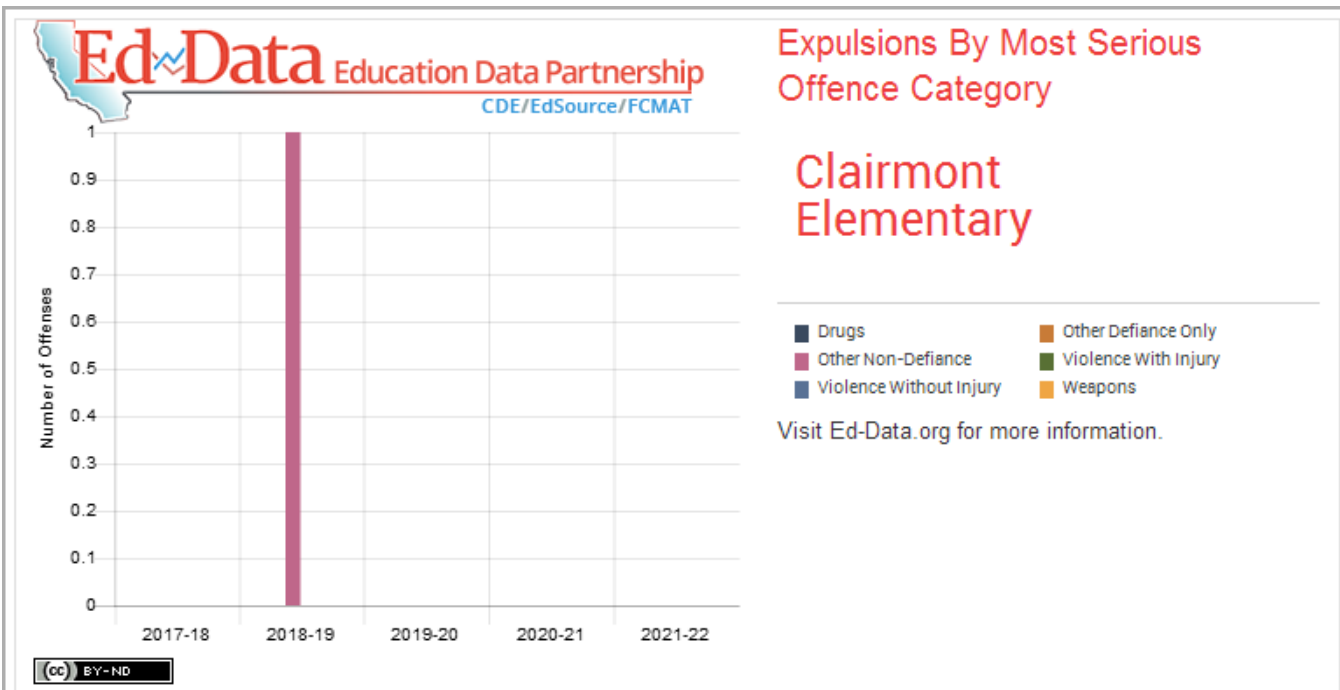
Ed-Data Education Data Partnership
CDE/EdSource/FCMAT

Expulsions By Most Serious Offence Category

Clairmont Elementary

Number of Offenses

1
0.9
0.8
0.7
0.6
0.5
0.4
0.3
0.2
0.1
0

2017-18
2018-19
2019-20
2020-21
2021-22

Drugs
Other Defiance Only
Other Non-Defiance
Violence With Injury
Violence Without Injury
Weapons

Visit Ed-Data.org for more information.

(cc) BY-ND